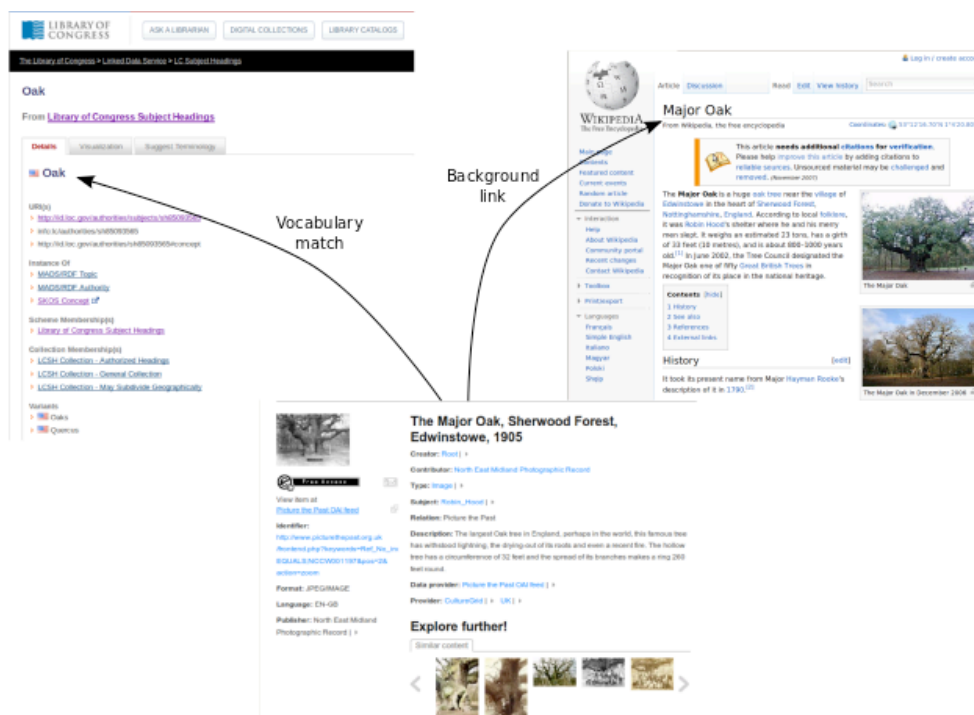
LIBRARY OF CONGRESS

ASK A LIBRARIAN | DIGITAL COLLECTIONS | LIBRARY CATALOGS

The Library of Congress > Linked Data Service > LC Subject Headings

Oak

From Library of Congress Subject Headings

Details | Visualization | Suggest Terminology

Oak

URI(s)
http://id.loc.gov/authorities/subjects/sh85093565
info:lc/authorities/sh85093565
http://id.loc.gov/authorities/sh85093565#concept

Instance Of
MADS/RDF Topic
MADS/RDF Authority
SKOS Concept

Scheme Membership(s)
Library of Congress Subject Headings

Collection Membership(s)
LCSH Collection - Authorized Headings
LCSH Collection - General Collection
LCSH Collection - May Subdivide Geographically

Variants
Oaks
Quercus

Vocabulary match

Background link

Log in / create acco

WIKIPEDIA
The Free Encyclopedia

Article | Discussion | Read | Edit | View history | Search

Main page
Contents
Featured content
Current events
Random article
Donate to Wikipedia

Interaction
Help
About Wikipedia
Community portal
Recent changes
Contact Wikipedia

Toolbox
Print/export

Languages
Français
Simple English
Italiano
Magyar
Polski
Shqip

Major Oak

From Wikipedia, the free encyclopedia

Coordinates: 53°12′16.30″N 1°4′23.83

This article needs additional citations for verification. Please help improve this article by adding citations to reliable sources. Unsourced material may be challenged and removed. (November 2007)

The Major Oak is a huge oak tree near the village of Edwinstowe in the heart of Sherwood Forest, Nottinghamshire, England. According to local folklore, it was Robin Hood's shelter where he and his merry men slept. It weighs an estimated 23 tons, has a girth of 33 feet (10 metres), and is about 800–1000 years old.[1] In June 2002, the Tree Council designated the Major Oak one of fifty Great British Trees in recognition of its place in the national heritage.

Contents [hide]
1 History
2 See also
3 References
4 External links

History [edit]

It took its present name from Major Hayman Rooke's description of it in 1790.[2]

The Major Oak

The Major Oak in December 2006

The Major Oak, Sherwood Forest, Edwinstowe, 1905

Creator: Root |
Contributor: North East Midland Photographic Record
Type: Image |
Subject: Robin_Hood |
Relation: Picture the Past
Description: The largest Oak tree in England, perhaps in the world, this famous tree has withstood lightning, the drying-out of its roots and even a recent fire. The hollow tree has a circumference of 32 feet and the spread of its branches makes a ring 260 feet round.
Data provider: Picture the Past OAI feed |
Provider: CultureGrid | UK |

Free Access

View item at
Picture the Past OAI feed

Identifier:
http://www.picturethepast.org.uk/frontend.php?keywords=Ref_No_increment;EQUALS;NCCW001197&pos=2&action=zoom

Format: JPEG/IMAGE
Language: EN-GB
Publisher: North East Midland Photographic Record |

Explore further!
Similar content